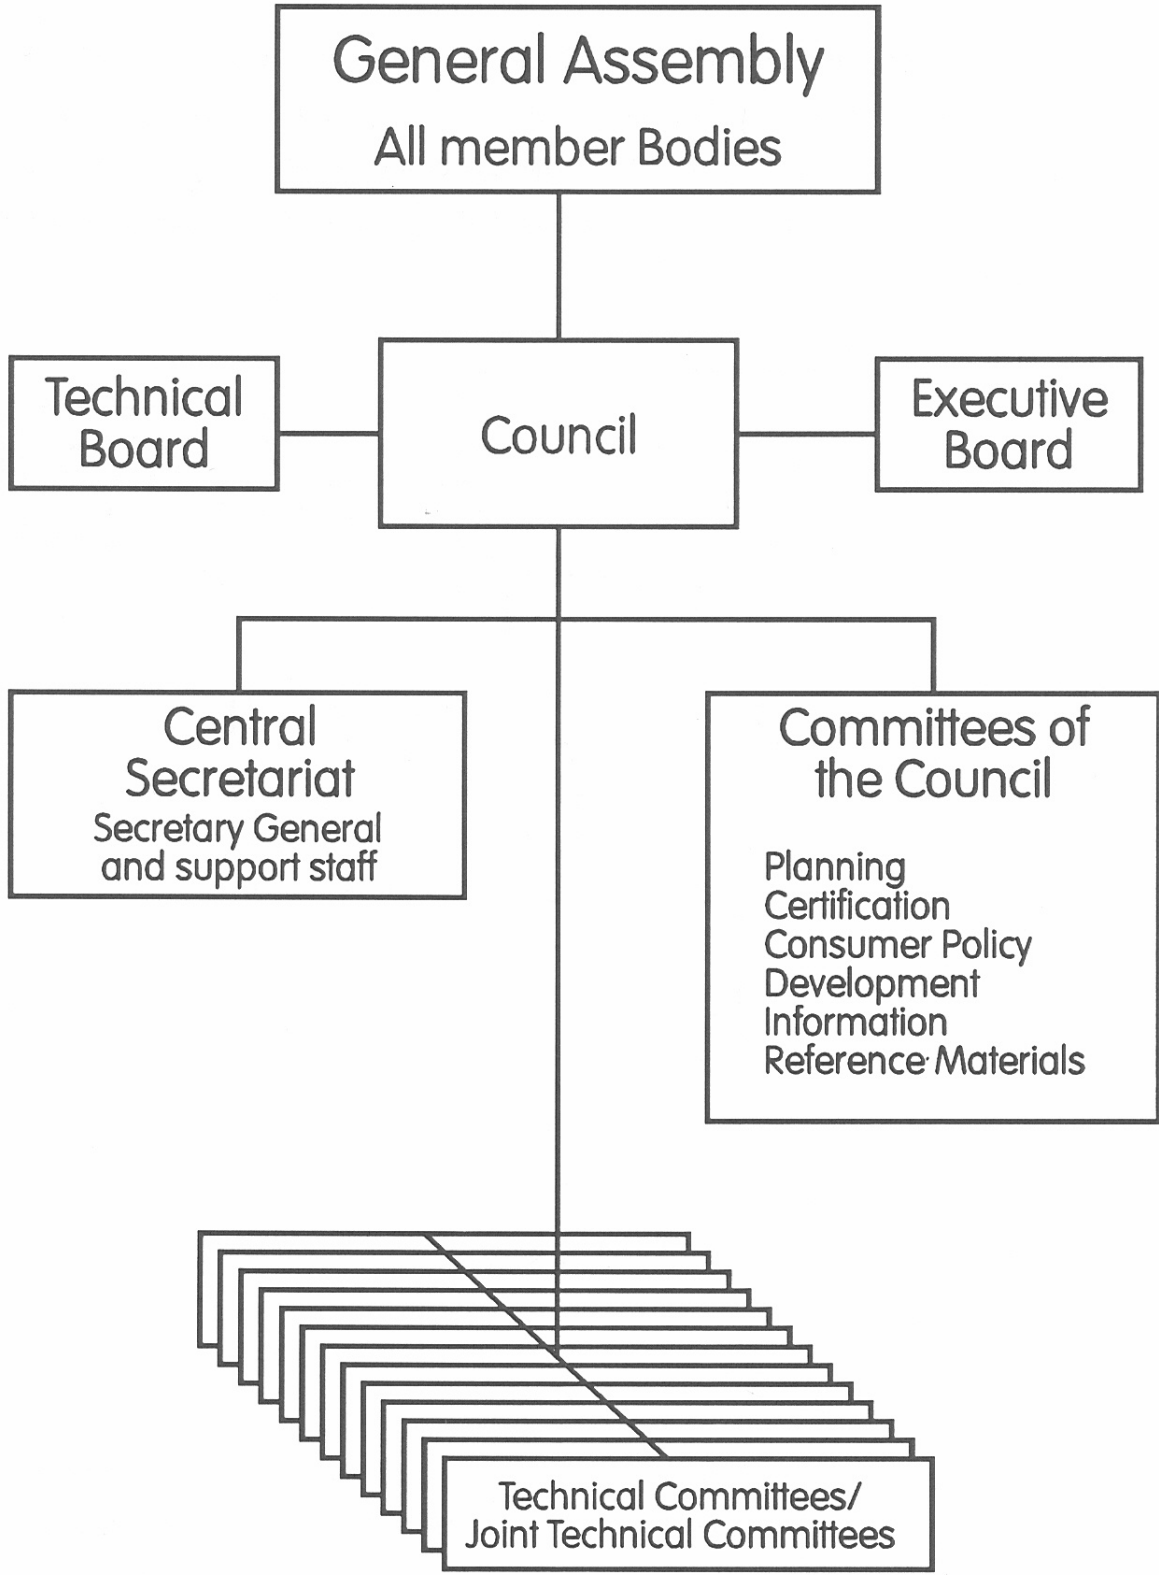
General Assembly
All member Bodies

Technical Board

Council

Executive Board

Central Secretariat
Secretary General and support staff

Committees of the Council

Planning
Certification
Consumer Policy
Development
Information
Reference Materials

Technical Committees/
Joint Technical Committees